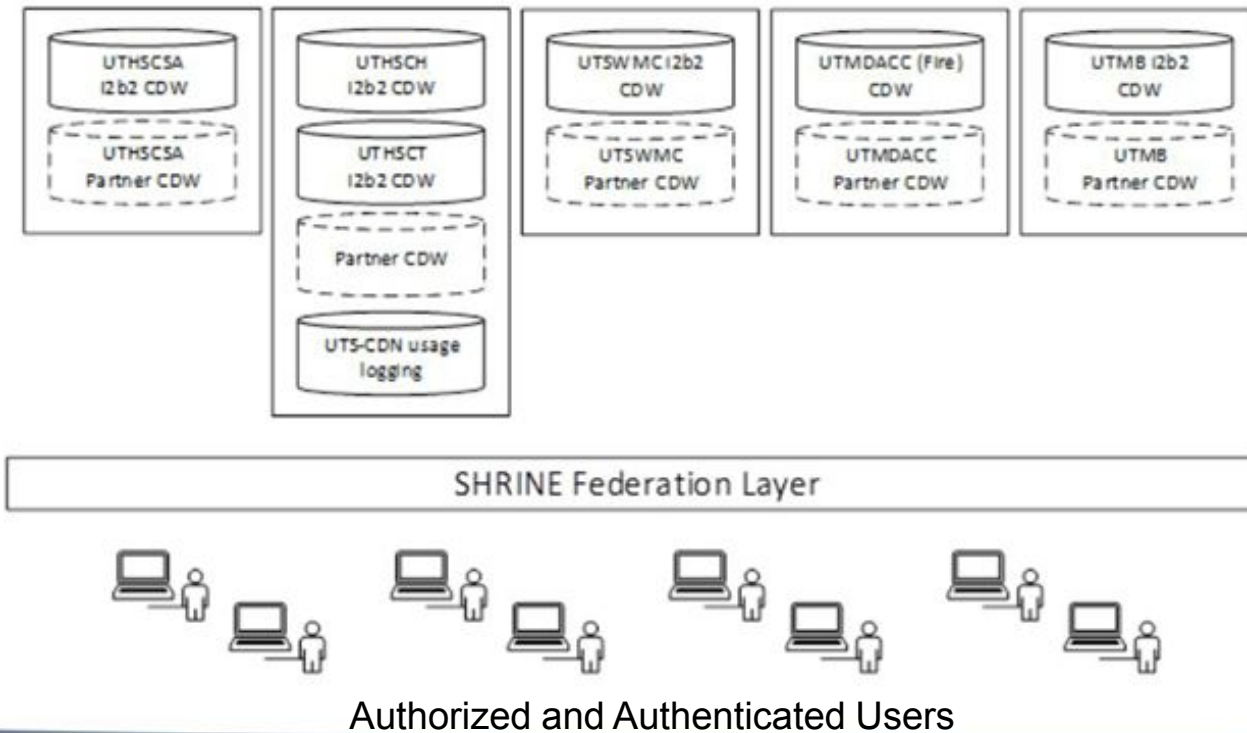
UTHSCSA I2b2 CDW

UTHSCSA Partner CDW

UTHSCH I2b2 CDW

UTHSCT I2b2 CDW

Partner CDW

UTS-CDN usage logging

UTSWMC I2b2 CDW

UTSWMC Partner CDW

UTMDACC (Fire) CDW

UTMDACC Partner CDW

UTMB I2b2 CDW

UTMB Partner CDW

SHRINE Federation Layer

Authorized and Authenticated Users